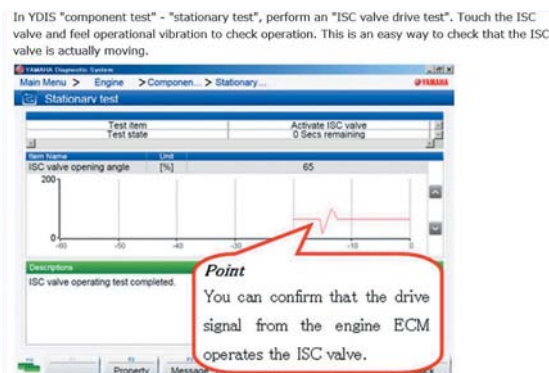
In YDIS "component test" - "stationary test", perform an "ISC valve drive test". Touch the ISC valve and feel operational vibration to check operation. This is an easy way to check that the ISC valve is actually moving.

YAMAHA Diagnostic System

Main Menu > Engine > Componen... > Stationary...

YAMAHA

Stationary test

| Test item | Activate ISC valve |
|---|---|
| Test state | 0 Secs remaining |

| Item Name | Unit | |
|---|---|---|
| ISC valve opening angle | [%] | 65 |

200

0

-60 -50 -40 -30 -10

Descriptions

ISC valve operating test completed.

Point

You can confirm that the drive signal from the engine ECM operates the ISC valve.

Property Message